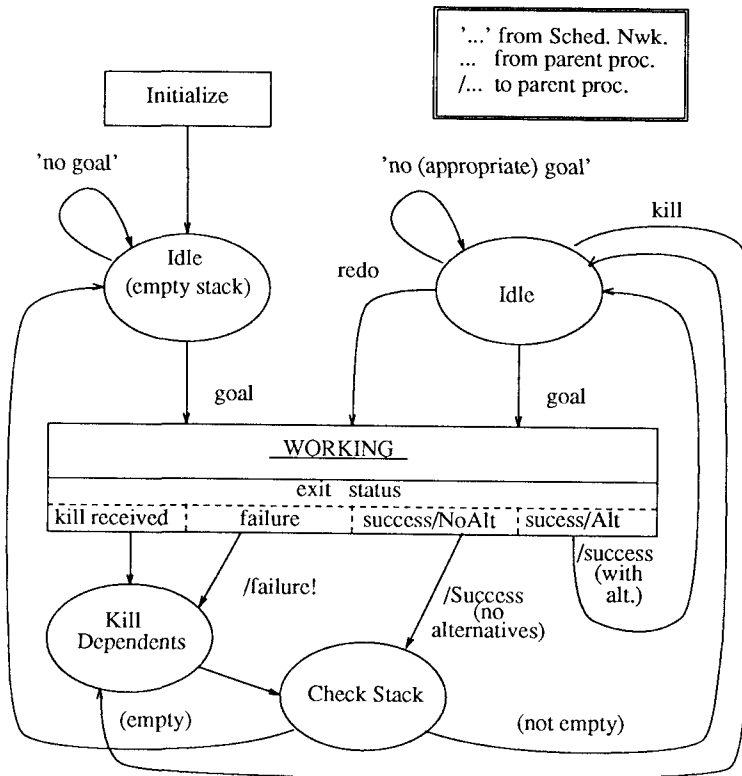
'...' from Sched. Nwk.
... from parent proc.
/... to parent proc.

Initialize

'no goal'

Idle (empty stack)

'no (appropriate) goal'

kill

redo

Idle

goal

goal

WORKING

exit status

kill received

failure

success/NoAlt

sucess/Alt

/success (with alt.)

/failure!

/Success (no alternatives)

Kill Dependents

Check Stack

(empty)

(not empty)